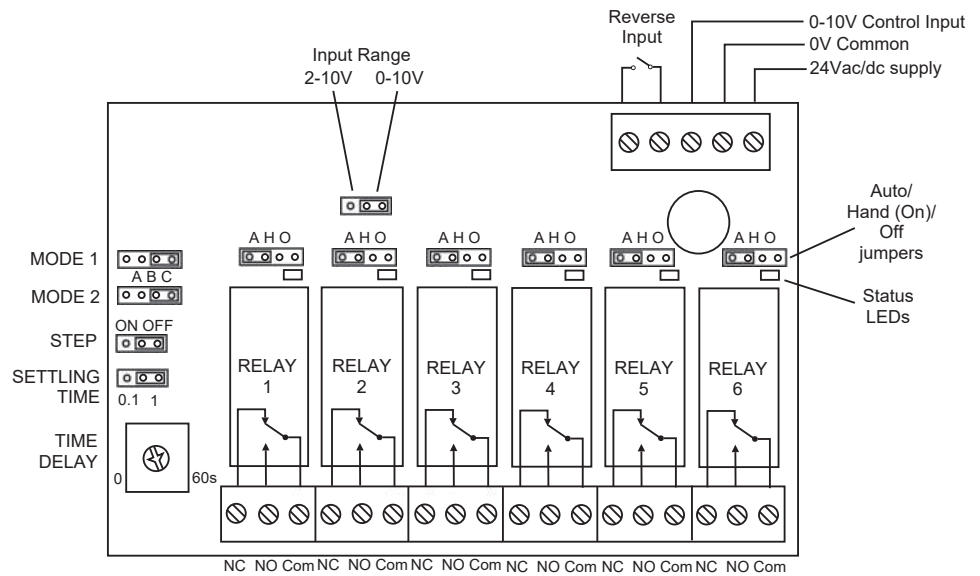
Reverse Input

0-10V Control Input

0V Common

24Vac/dc supply

Input Range
2-10V 0-10V

Auto/ Hand (On)/ Off jumpers

Status LEDs

MODE 1
A B C
MODE 2

STEP
ON OFF

SETTLING TIME
0.1 1

TIME DELAY
0 60s

A H O
A H O
A H O
A H O
A H O
A H O

RELAY 1
RELAY 2
RELAY 3
RELAY 4
RELAY 5
RELAY 6

NC NO Com NC NO Com NC NO Com NC NO Com NC NO Com NC NO Com